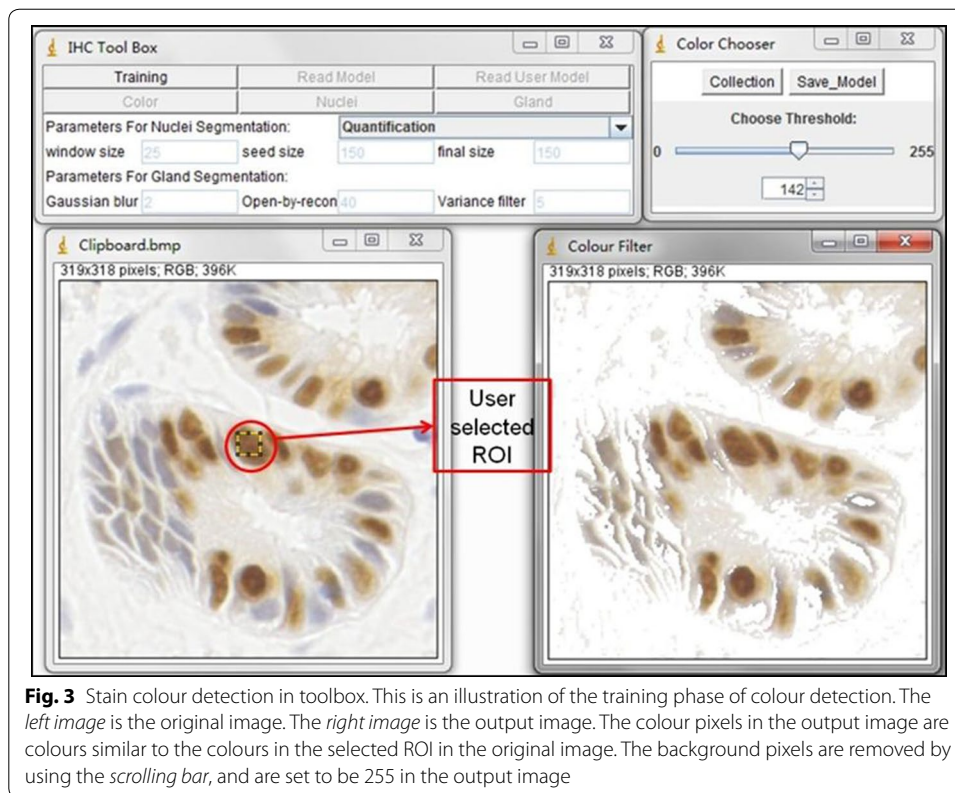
IHC Tool Box

| Training | Read Model | Read User Model |
|---|---|---|
| Color | Nuclei | Gland |

Parameters For Nuclei Segmentation: Quantification
window size 25 seed size 150 final size 150
Parameters For Gland Segmentation:
Gaussian blur 2 Open-by-recon 40 Variance filter 5

Color Chooser
Collection Save_Model
Choose Threshold:
0 255
142

Clipboard.bmp
319x318 pixels; RGB; 396K

User selected ROI

Colour Filter
319x318 pixels; RGB; 396K

**Fig. 3** Stain colour detection in toolbox. This is an illustration of the training phase of colour detection. The *left image* is the original image. The *right image* is the output image. The colour pixels in the output image are colours similar to the colours in the selected ROI in the original image. The background pixels are removed by using the *scrolling bar*, and are set to be 255 in the output image